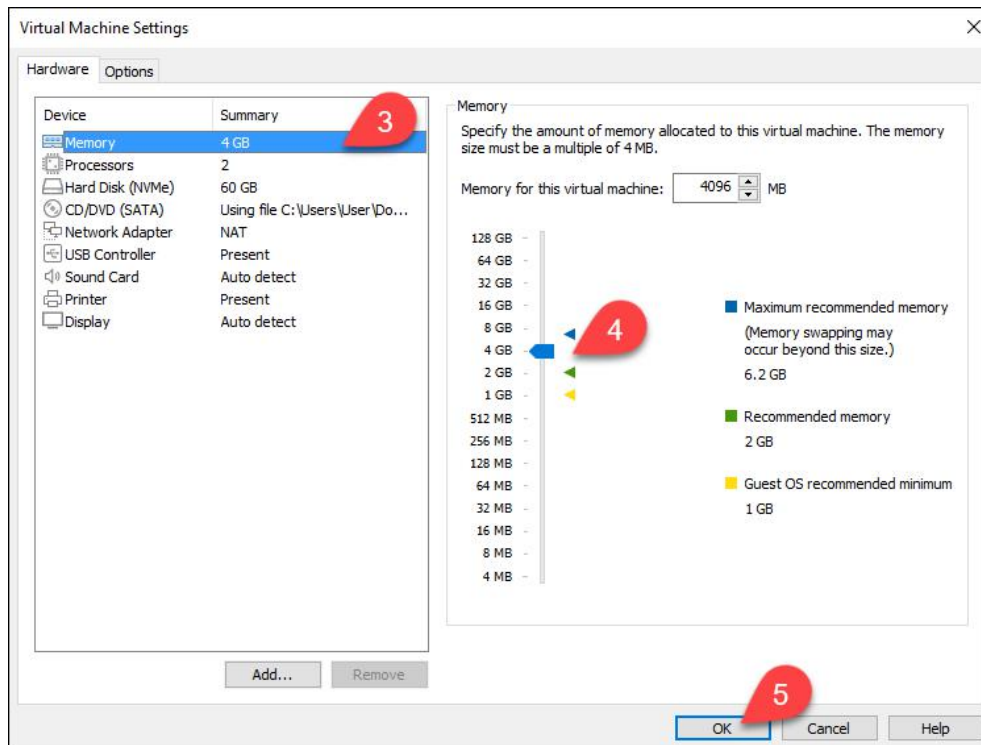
Virtual Machine Settings

Hardware Options

| Device | Summary |
|---|---|
| Memory | 4 GB |
| Processors | 2 |
| Hard Disk (NVMe) | 60 GB |
| CD/DVD (SATA) | Using file C:\Users\User\Do... |
| Network Adapter | NAT |
| USB Controller | Present |
| Sound Card | Auto detect |
| Printer | Present |
| Display | Auto detect |

3

Add... Remove

Memory

Specify the amount of memory allocated to this virtual machine. The memory size must be a multiple of 4 MB.

Memory for this virtual machine: 4096 MB

128 GB
64 GB
32 GB
16 GB
8 GB
4 GB
2 GB
1 GB
512 MB
256 MB
128 MB
64 MB
32 MB
16 MB
8 MB
4 MB

4

Maximum recommended memory
(Memory swapping may occur beyond this size.)
6.2 GB

Recommended memory
2 GB

Guest OS recommended minimum
1 GB

5

OK Cancel Help